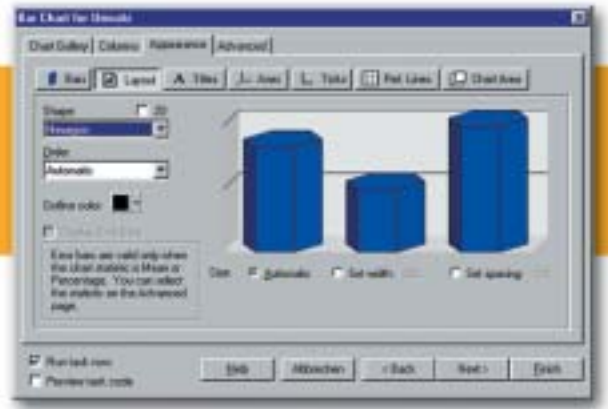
Bar Chart for Umsatz

Chart Gallery | Columns | Appearance | Advanced

Bars | Layout | Titles | Axes | Ticks | Ref. Lines | Chart Area

Shape
2D
Hexagon

Order
Automatic

Outline color:

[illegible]

Error bars are valid only when the chart statistic is Mean or Percentage. You can select the statistic on the Advanced page.

Size: Automatic   Set width:   Set spacing:

Run task now
Preview task code

Help   Abbrechen   < Back   Next >   Finish